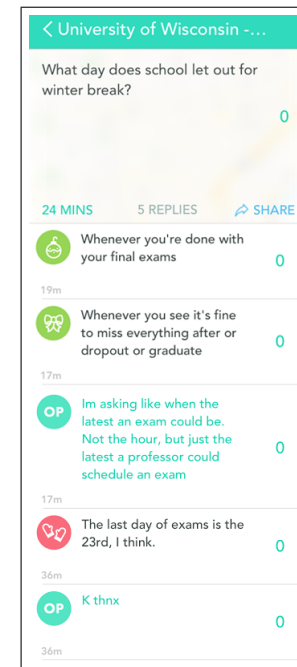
< University of Wisconsin -...

What day does school let out for winter break?

0

24 MINS 5 REPLIES SHARE

Whenever you're done with your final exams
0
19m

Whenever you see it's fine to miss everything after or dropout or graduate
0
17m

OP
Im asking like when the latest an exam could be. Not the hour, but just the latest a professor could schedule an exam
0
17m

The last day of exams is the 23rd, I think.
0
36m

OP
K thnx
0
36m